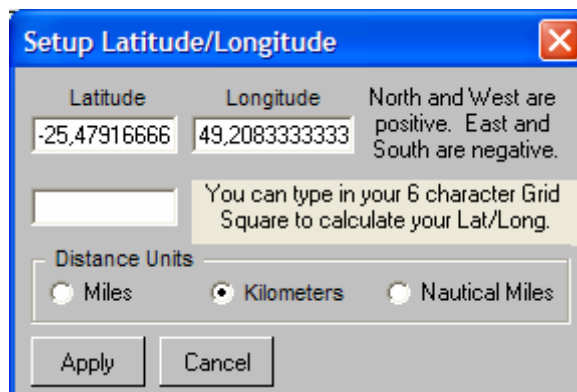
Setup Latitude/Longitude

Latitude
-25,47916666

Longitude
49,2083333333

North and West are positive. East and South are negative.

You can type in your 6 character Grid Square to calculate your Lat/Long.

Distance Units
Miles
Kilometers
Nautical Miles

Apply
Cancel